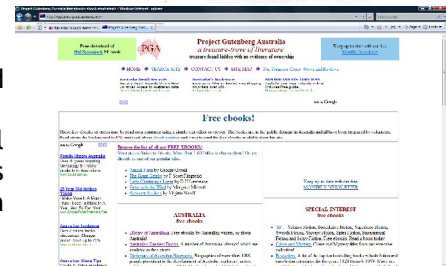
Project Gutenberg Australia

a treasure-trove of literature

treasure found hidden with no evidence of ownership

PGA

HOME | SEARCH SITE | CONTACT US | SITEMAP | FAQ

Free ebooks!

AUSTRALIA
free ebooks

SPECIAL INTEREST
free ebooks

Google